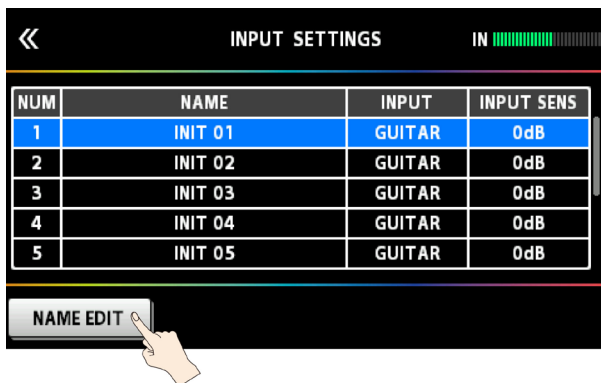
«

INPUT SETTINGS

IN

| NUM | NAME | INPUT | INPUT SENS |
|---|---|---|---|
| 1 | INIT 01 | GUITAR | 0dB |
| 2 | INIT 02 | GUITAR | 0dB |
| 3 | INIT 03 | GUITAR | 0dB |
| 4 | INIT 04 | GUITAR | 0dB |
| 5 | INIT 05 | GUITAR | 0dB |

NAME EDIT